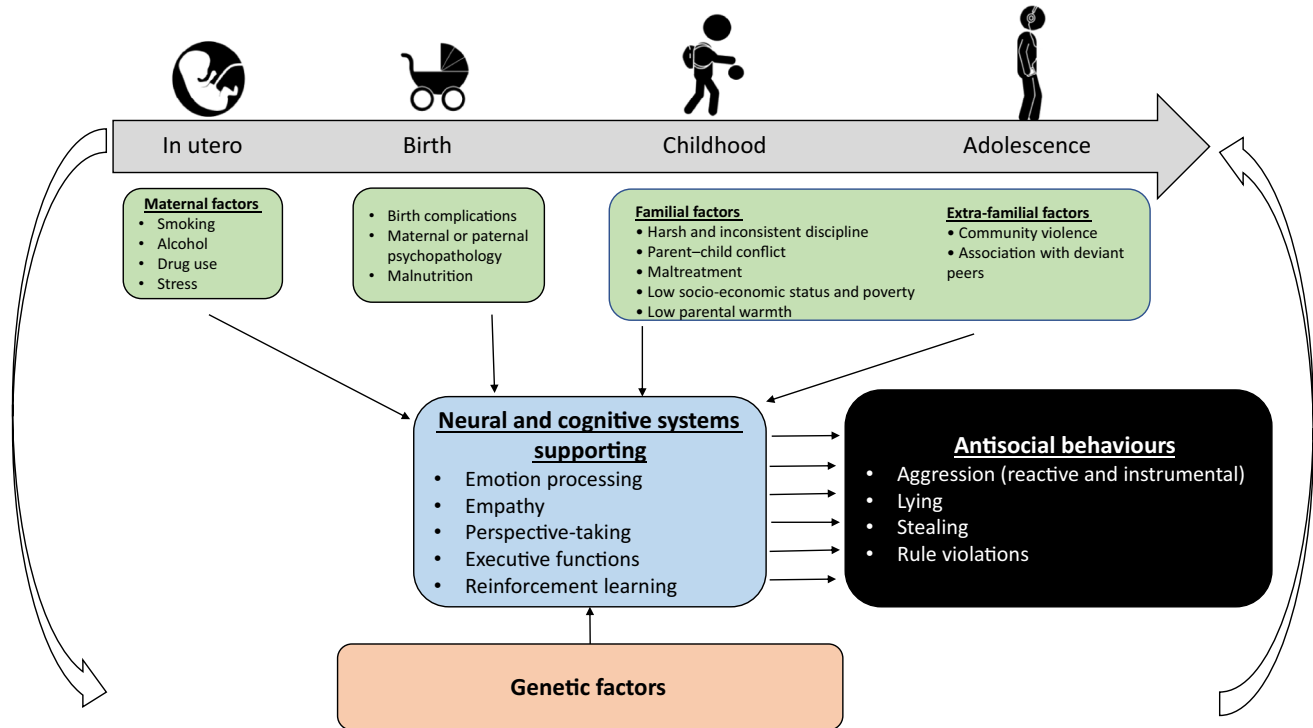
In utero

Birth

Childhood

Adolescence

Maternal factors
• Smoking
• Alcohol
• Drug use
• Stress

• Birth complications
• Maternal or paternal psychopathology
• Malnutrition

Familial factors
• Harsh and inconsistent discipline
• Parent–child conflict
• Maltreatment
• Low socio-economic status and poverty
• Low parental warmth

Extra-familial factors
• Community violence
• Association with deviant peers

Neural and cognitive systems supporting
• Emotion processing
• Empathy
• Perspective-taking
• Executive functions
• Reinforcement learning

Antisocial behaviours
• Aggression (reactive and instrumental)
• Lying
• Stealing
• Rule violations

Genetic factors